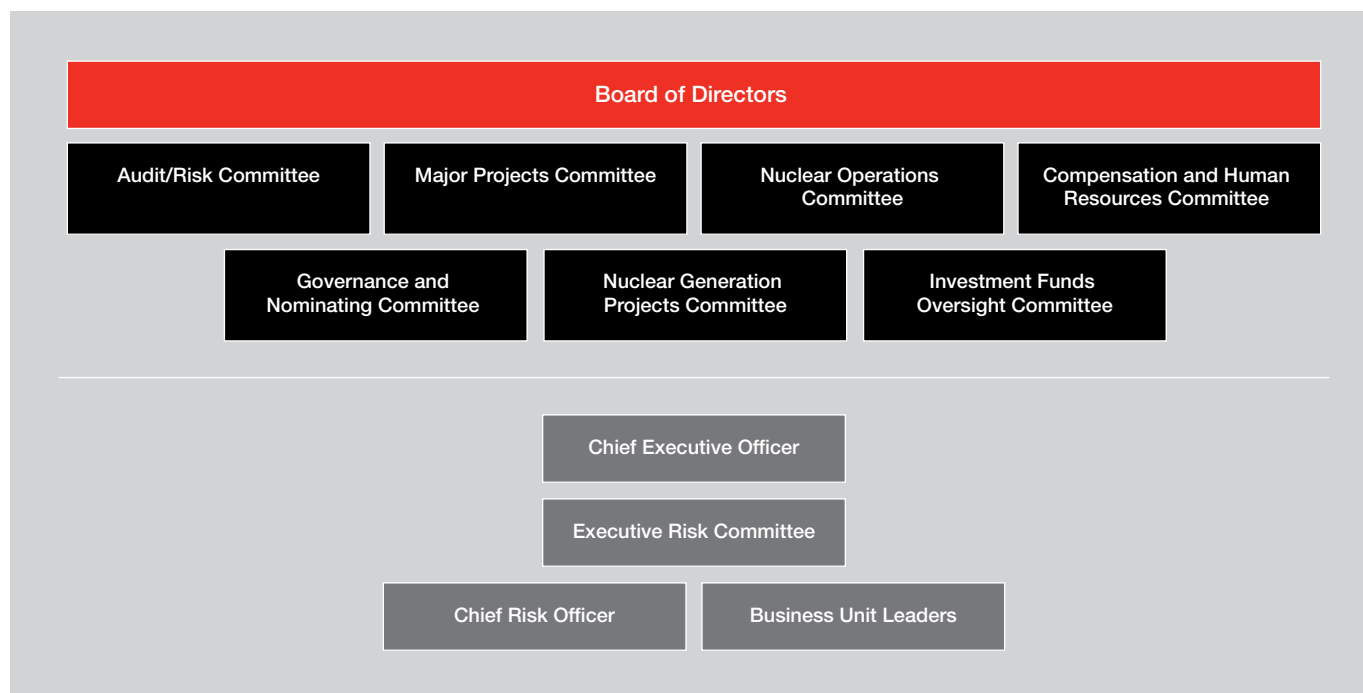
Board of Directors

Audit/Risk Committee

Major Projects Committee

Nuclear Operations Committee

Compensation and Human Resources Committee

Governance and Nominating Committee

Nuclear Generation Projects Committee

Investment Funds Oversight Committee

Chief Executive Officer

Executive Risk Committee

Chief Risk Officer

Business Unit Leaders